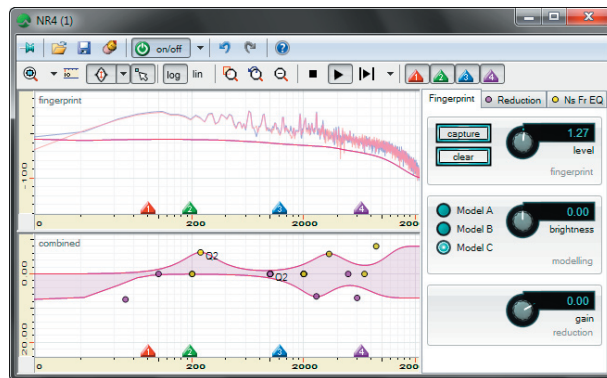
NR4 (1)

on/off

log lin

1 2 3 4

fingerprint

-100

0 200 2000 20

1 2 3 4

combined

Q2

Q2

0.00

20.00

0 200 2000 20

1 2 3 4

Fingerprint | Reduction | Ns Fr EQ

capture

clear

1.27

level

fingerprint

Model A

Model B

Model C

0.00

brightness

modelling

0.00

gain

reduction